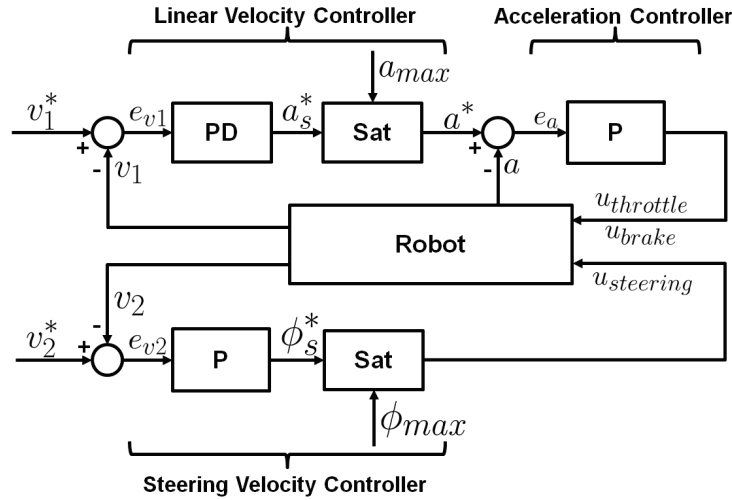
Linear Velocity Controller

Acceleration Controller

$a_{max}$

$v_1^*$ $e_{v1}$ PD $a_s^*$ Sat $a^*$ $e_a$ P

+ - $v_1$

+ - $a$

$u_{throttle}$

Robot

$u_{brake}$

$u_{steering}$

$v_2$

$v_2^*$ - + $e_{v2}$ P $\phi_s^*$ Sat

$\phi_{max}$

Steering Velocity Controller